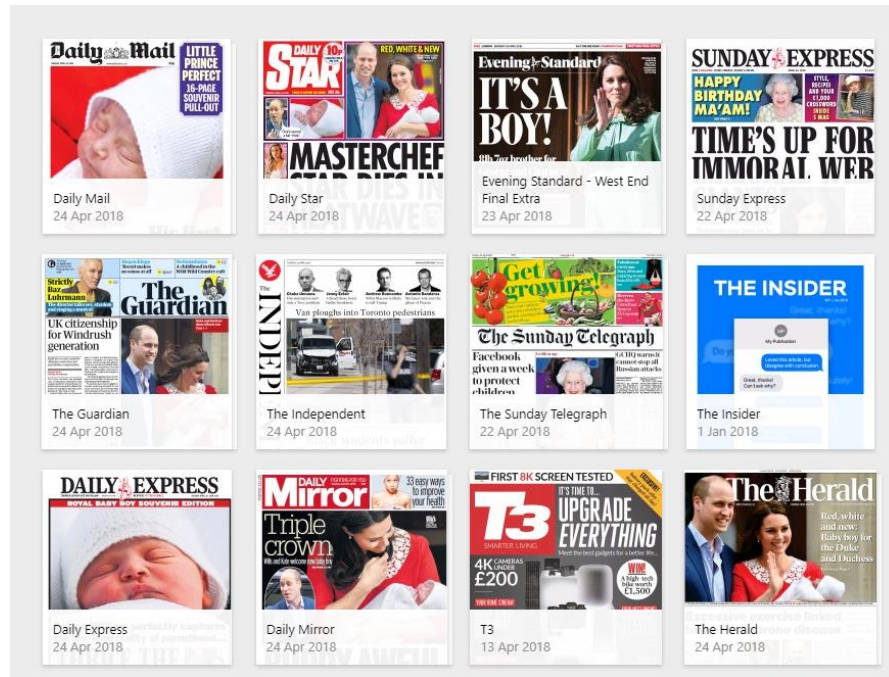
Daily Mail
LITTLE PRINCE PERFECT
16-PAGE SOUVENIR PULL-OUT
Daily Mail
24 Apr 2018

DAILY STAR
RED, WHITE & NEW
MASTERCHEF STAR DIES IN HEATWAVE
Daily Star
24 Apr 2018

Evening Standard
IT'S A BOY!
Evening Standard - West End Final Extra
23 Apr 2018

SUNDAY EXPRESS
HAPPY BIRTHDAY MA'AM!
TIME'S UP FOR IMMORAL WEB
Sunday Express
22 Apr 2018

Strictly Baz Luhrmann
The Guardian
UK citizenship for Windrush generation
The Guardian
24 Apr 2018

INDEPENDENT
Van ploughs into Toronto pedestrians
The Independent
24 Apr 2018

Get growing!
The Sunday Telegraph
Facebook given a week to protect children
The Sunday Telegraph
22 Apr 2018

THE INSIDER
My Publication
Loved this article, but disagree with conclusion
Great, thanks! Can I ask why?
The Insider
1 Jan 2018

DAILY EXPRESS
ROYAL BABY BOY SOUVENIR EDITION
Daily Express
24 Apr 2018

Daily Mirror
33 easy ways to improve your health
Triple crown
Daily Mirror
24 Apr 2018

FIRST 8K SCREEN TESTED
T3
IT'S TIME TO... UPGRADE EVERYTHING
Meet the best gadgets for a better life
4K CAMERAS UNDER £200
WIN A high-tech bike worth £1,500
T3
13 Apr 2018

The Herald
Red, white and new: Baby boy for the Duke and Duchess
The Herald
24 Apr 2018